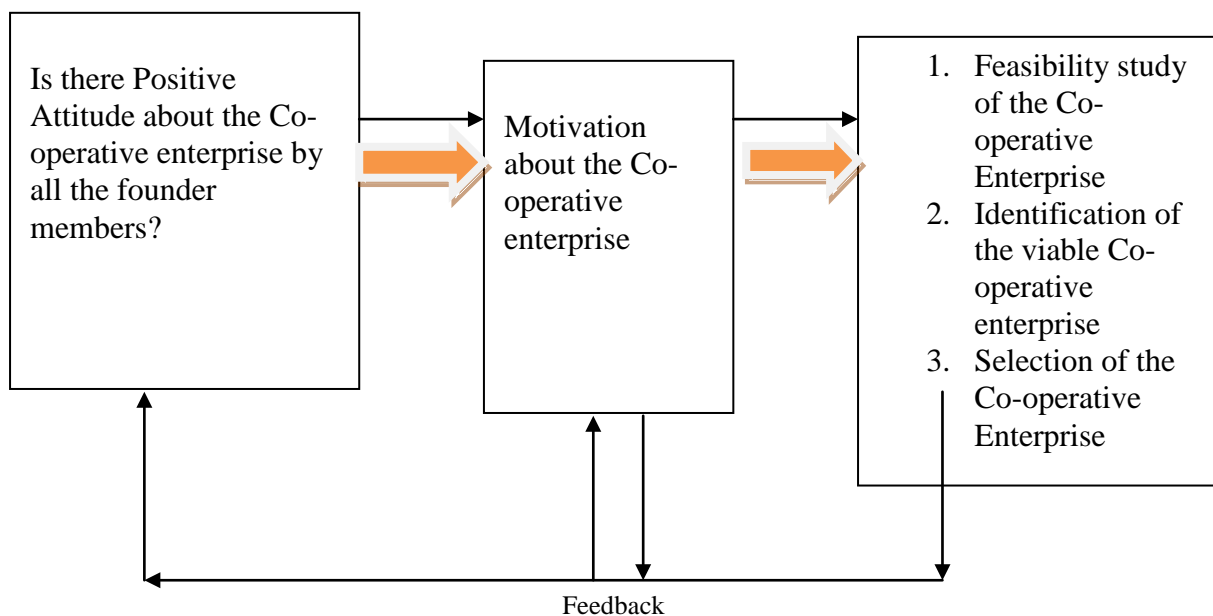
Is there Positive Attitude about the Co-operative enterprise by all the founder members?

Motivation about the Co-operative enterprise

1. Feasibility study of the Co-operative Enterprise
2. Identification of the viable Co-operative enterprise
3. Selection of the Co-operative Enterprise

Feedback